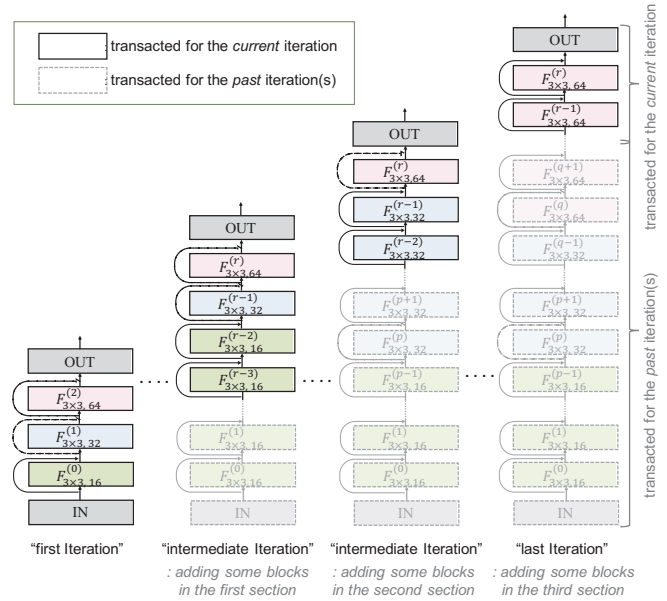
transacted for the *current* iteration

transacted for the *past* iteration(s)

OUT

$F^{(2)}_{3\times3,\,64}$

$F^{(1)}_{3\times3,\,32}$

$F^{(0)}_{3\times3,\,16}$

IN

"first Iteration"

OUT

$F^{(r)}_{3\times3,\,64}$

$F^{(r-1)}_{3\times3,\,32}$

$F^{(r-2)}_{3\times3,\,16}$

$F^{(r-3)}_{3\times3,\,16}$

$F^{(1)}_{3\times3,\,16}$

$F^{(0)}_{3\times3,\,16}$

IN

"intermediate Iteration"

*: adding some blocks in the first section*

OUT

$F^{(r)}_{3\times3,\,64}$

$F^{(r-1)}_{3\times3,\,32}$

$F^{(r-2)}_{3\times3,\,32}$

$F^{(p+1)}_{3\times3,\,32}$

$F^{(p)}_{3\times3,\,32}$

$F^{(p-1)}_{3\times3,\,16}$

$F^{(1)}_{3\times3,\,16}$

$F^{(0)}_{3\times3,\,16}$

IN

"intermediate Iteration"

*: adding some blocks in the second section*

OUT

$F^{(r)}_{3\times3,\,64}$

$F^{(r-1)}_{3\times3,\,64}$

$F^{(q+1)}_{3\times3,\,64}$

$F^{(q)}_{3\times3,\,64}$

$F^{(q-1)}_{3\times3,\,32}$

$F^{(p+1)}_{3\times3,\,32}$

$F^{(p)}_{3\times3,\,32}$

$F^{(p-1)}_{3\times3,\,16}$

$F^{(1)}_{3\times3,\,16}$

$F^{(0)}_{3\times3,\,16}$

IN

"last Iteration"

*: adding some blocks in the third section*

transacted for the *current* iteration

transacted for the *past* iteration(s)